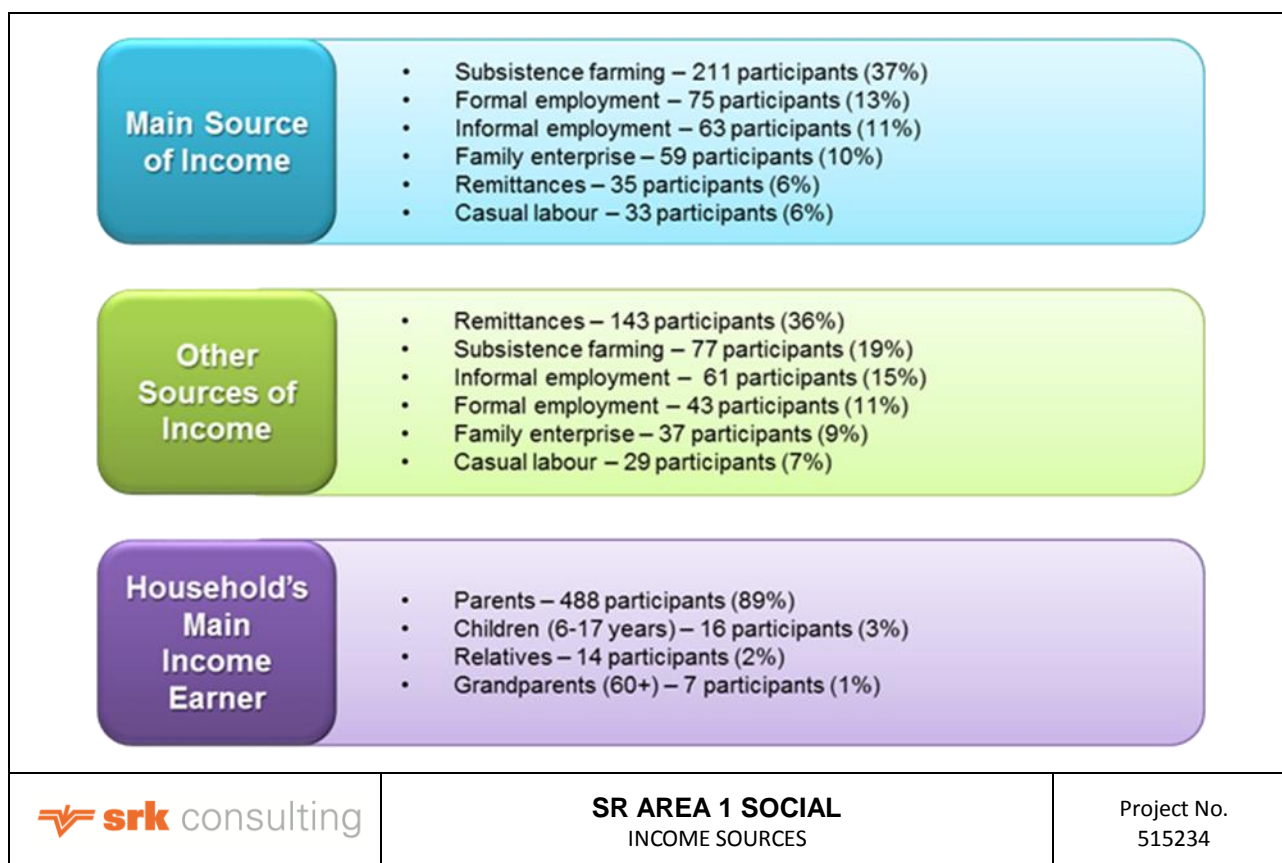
Main Source of Income

- Subsistence farming – 211 participants (37%)
- Formal employment – 75 participants (13%)
- Informal employment – 63 participants (11%)
- Family enterprise – 59 participants (10%)
- Remittances – 35 participants (6%)
- Casual labour – 33 participants (6%)

Other Sources of Income

- Remittances – 143 participants (36%)
- Subsistence farming – 77 participants (19%)
- Informal employment – 61 participants (15%)
- Formal employment – 43 participants (11%)
- Family enterprise – 37 participants (9%)
- Casual labour – 29 participants (7%)

Household's Main Income Earner

- Parents – 488 participants (89%)
- Children (6-17 years) – 16 participants (3%)
- Relatives – 14 participants (2%)
- Grandparents (60+) – 7 participants (1%)

srk consulting

SR AREA 1 SOCIAL
INCOME SOURCES

Project No.
515234